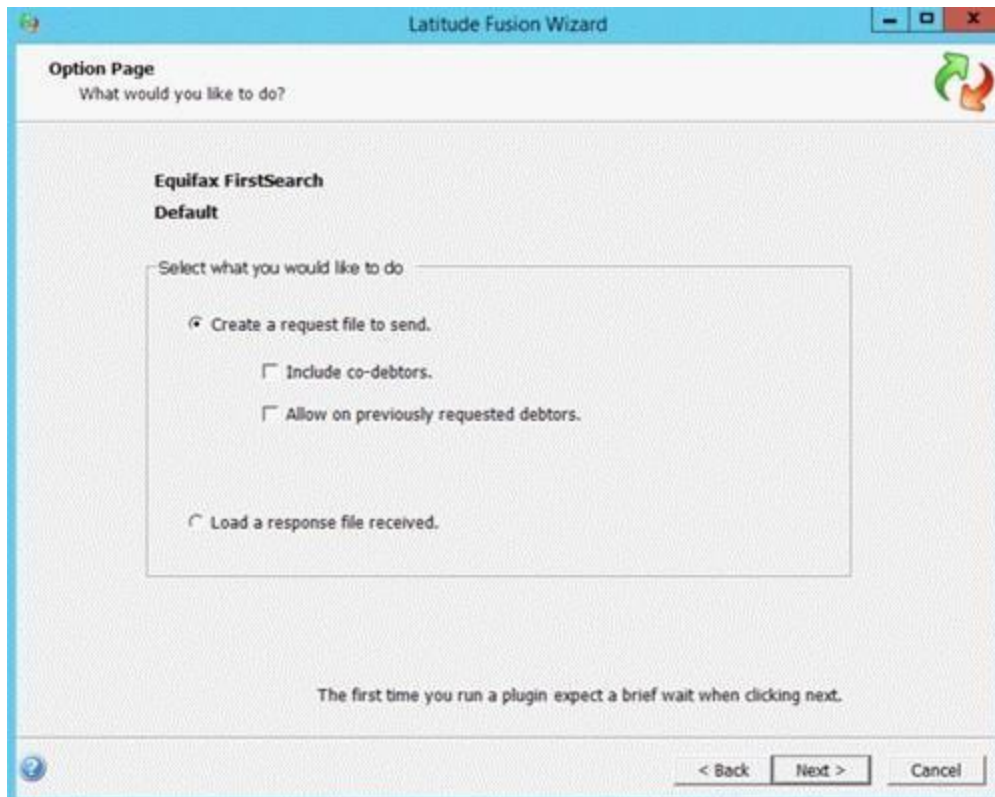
Latitude Fusion Wizard

Option Page
What would you like to do?

Equifax FirstSearch
Default

Select what you would like to do

Create a request file to send.

Include co-debtors.

Allow on previously requested debtors.

Load a response file received.

The first time you run a plugin expect a brief wait when clicking next.

< Back
Next >
Cancel